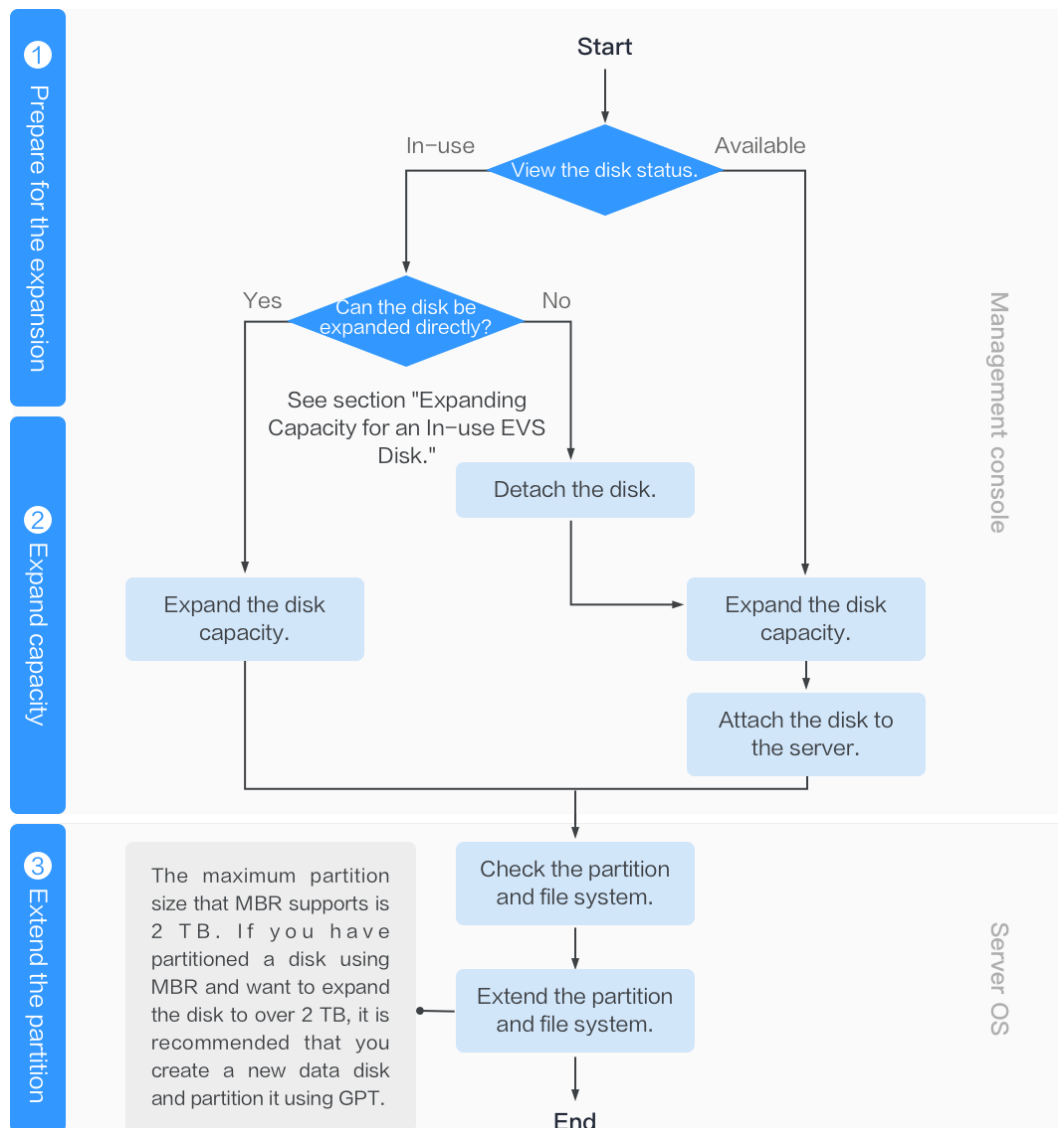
1 Prepare for the expansion

2 Expand capacity

3 Extend the partition

Start

In-use

View the disk status.

Available

Yes

Can the disk be expanded directly?

No

See section "Expanding Capacity for an In-use EVS Disk."

Detach the disk.

Expand the disk capacity.

Expand the disk capacity.

Attach the disk to the server.

Management console

The maximum partition size that MBR supports is 2 TB. If you have partitioned a disk using MBR and want to expand the disk to over 2 TB, it is recommended that you create a new data disk and partition it using GPT.

Check the partition and file system.

Extend the partition and file system.

End

Server OS